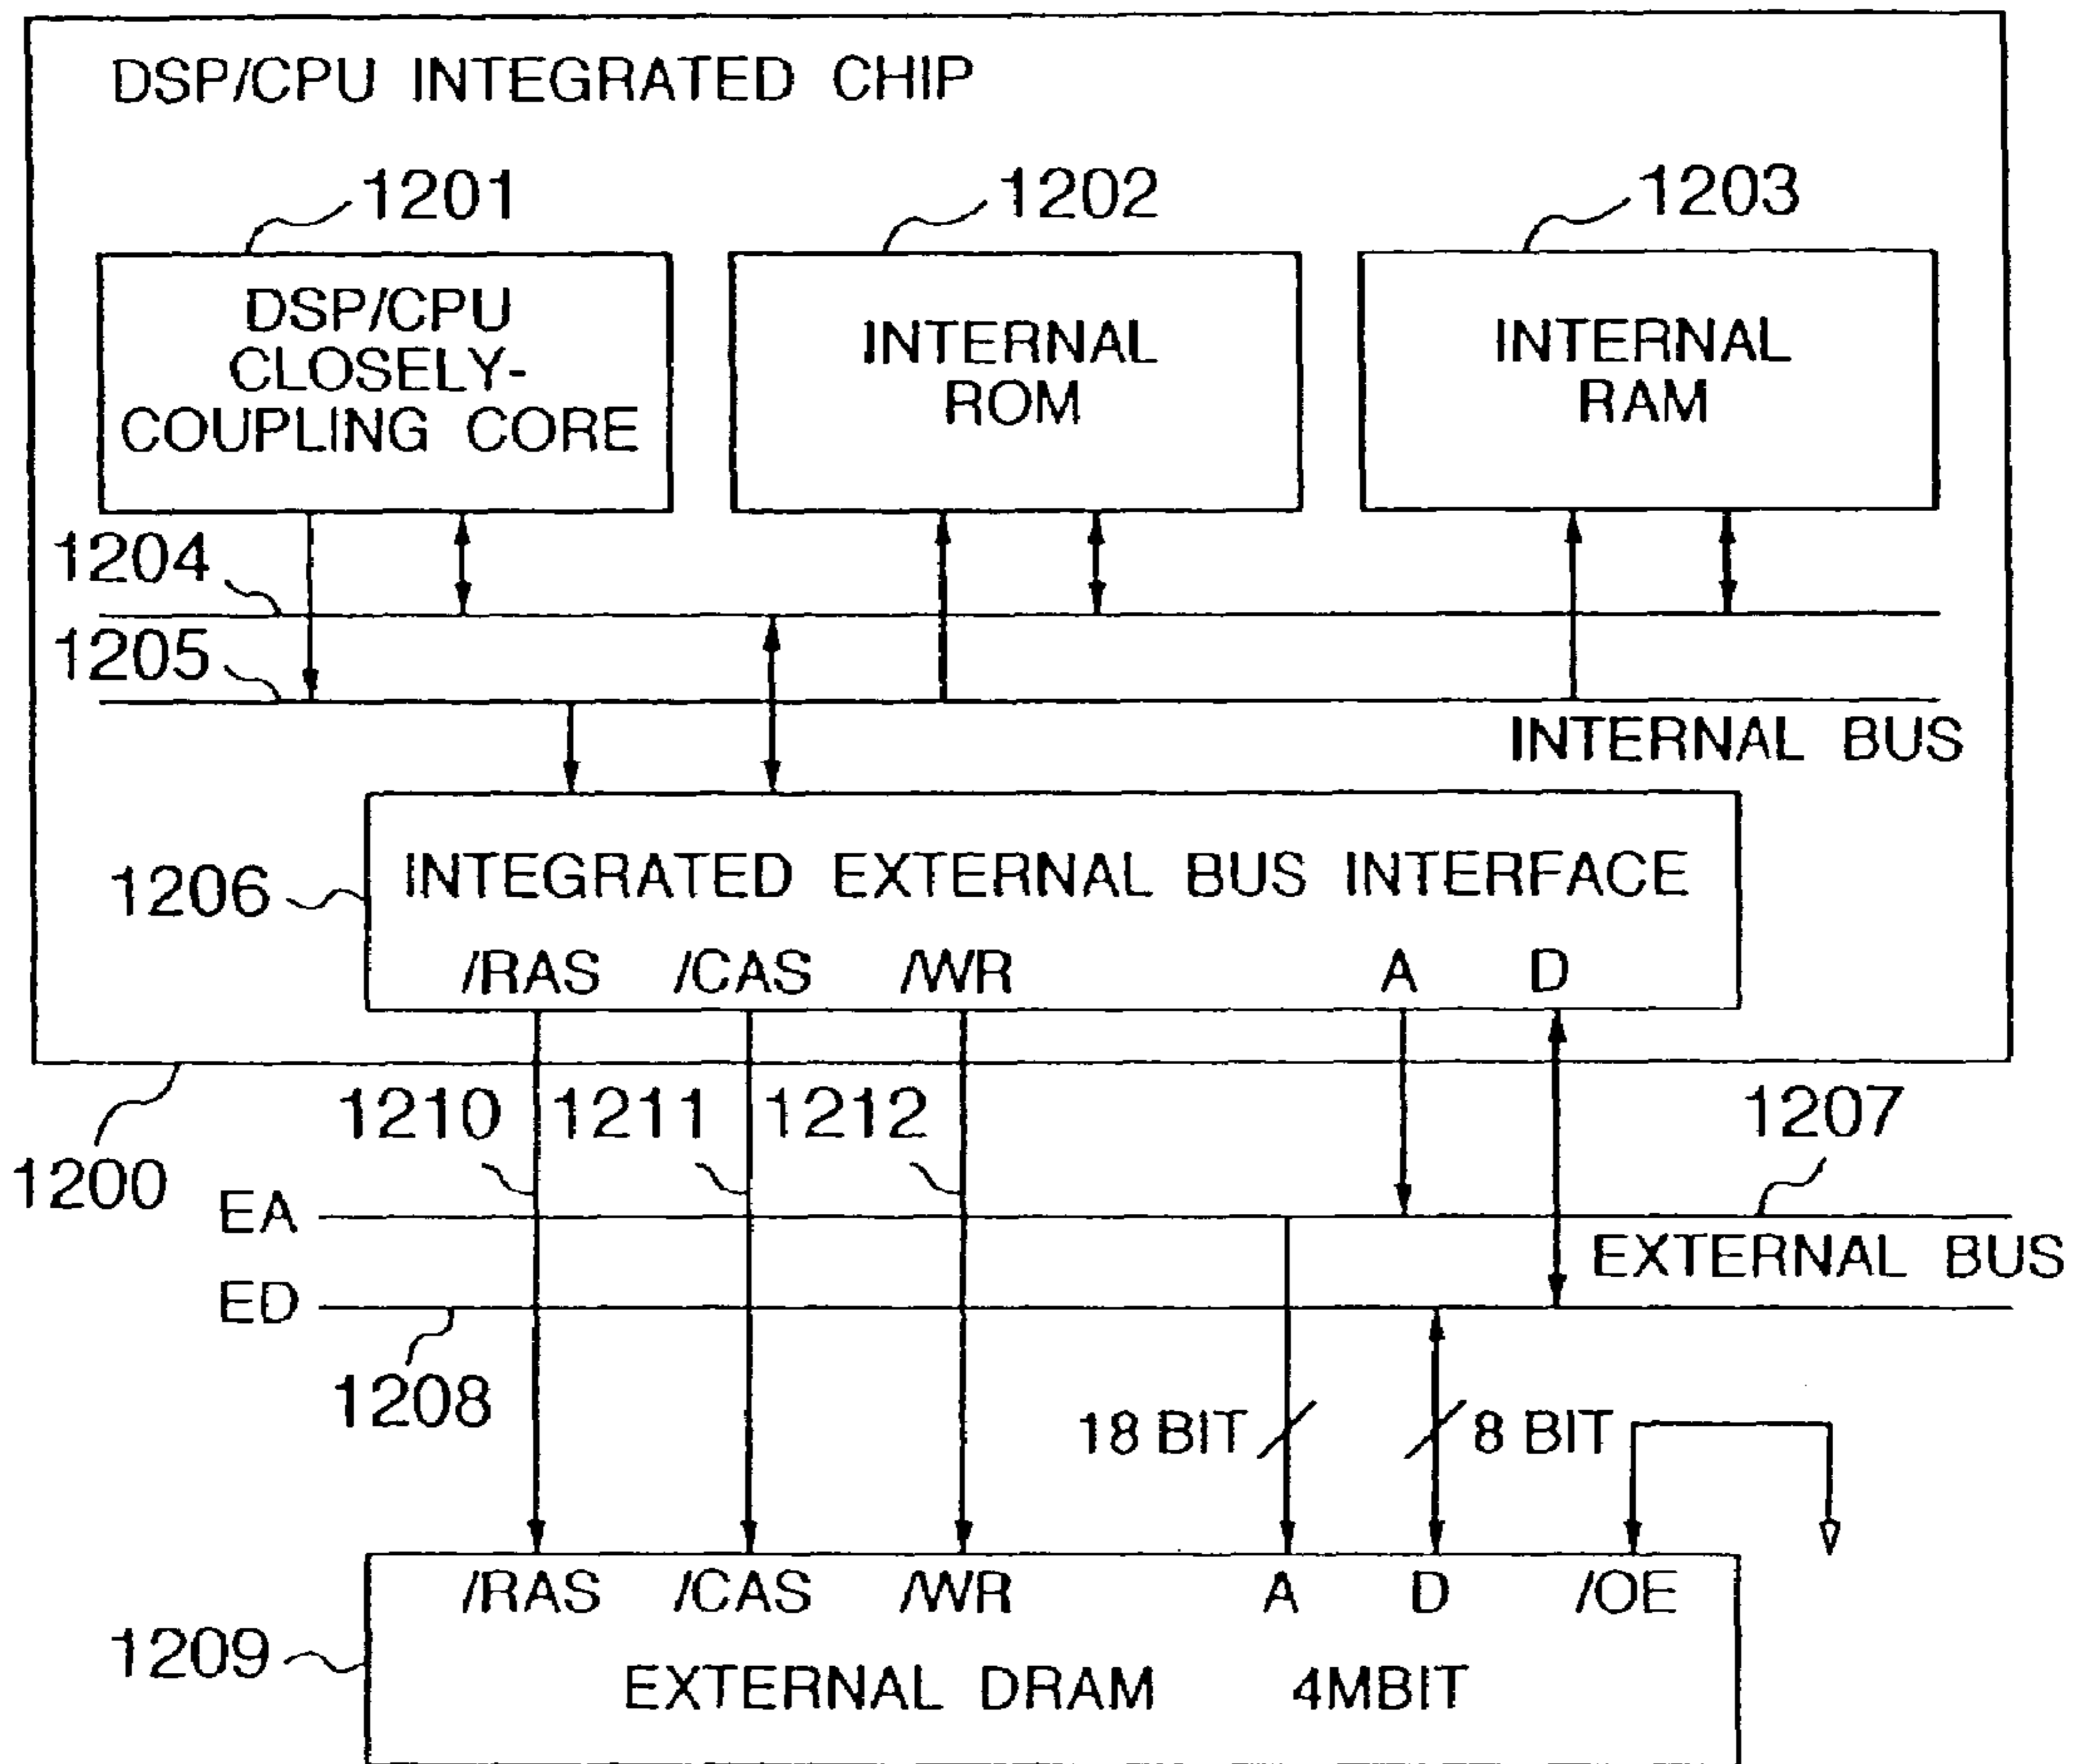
DSP/CPU INTEGRATED CHIP

1201
DSP/CPU CLOSELY-COUPLING CORE

1202
INTERNAL ROM

1203
INTERNAL RAM

1204
1205

INTERNAL BUS

1206
INTEGRATED EXTERNAL BUS INTERFACE
/RAS /CAS /WR A D

1200
1210 1211 1212
1207
EA
EXTERNAL BUS
ED
1208

18 BIT
8 BIT

1209
/RAS /CAS /WR A D /OE
EXTERNAL DRAM 4MBIT